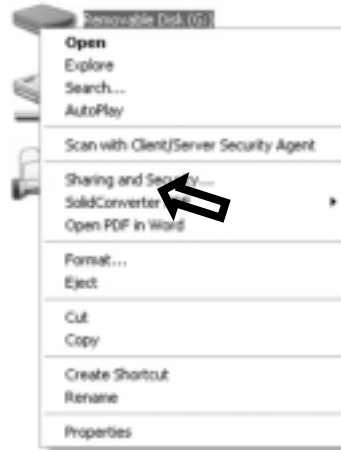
Removable Disk (G:)

Open
Explore
Search...
AutoPlay

Scan with Client/Server Security Agent

Sharing and Security...
SolidConverter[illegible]
Open PDF in Word

Format...
Eject

Cut
Copy

Create Shortcut
Rename

Properties